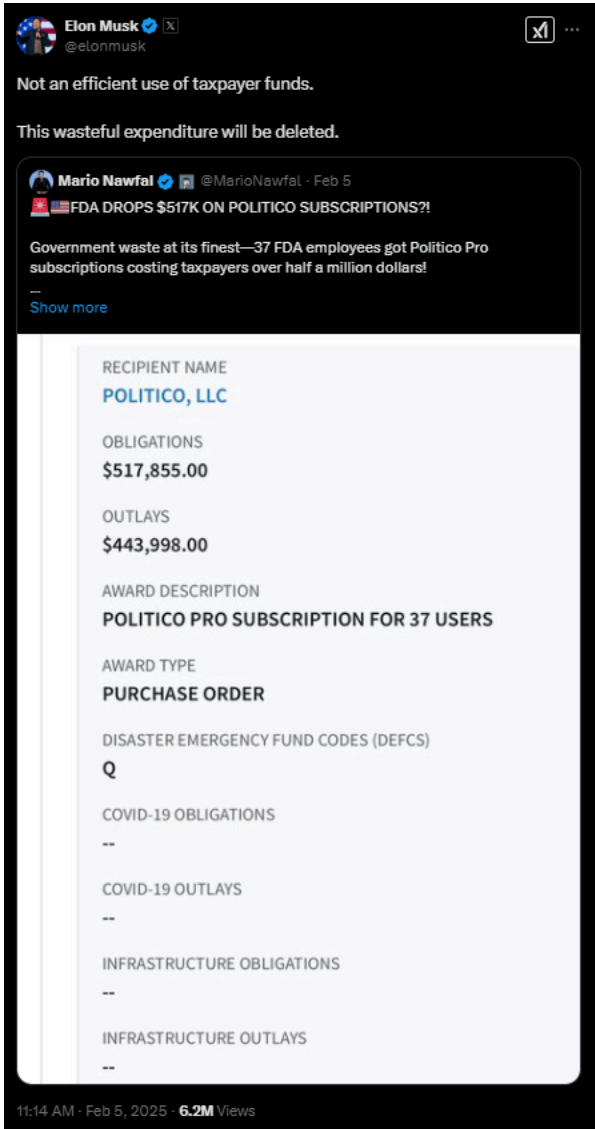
Elon Musk
@elonmusk

Not an efficient use of taxpayer funds.

This wasteful expenditure will be deleted.

Mario Nawfal @MarioNawfal · Feb 5
FDA DROPS $517K ON POLITICO SUBSCRIPTIONS?!

Government waste at its finest—37 FDA employees got Politico Pro subscriptions costing taxpayers over half a million dollars!

...
Show more

RECIPIENT NAME
POLITICO, LLC

OBLIGATIONS
$517,855.00

OUTLAYS
$443,998.00

AWARD DESCRIPTION
POLITICO PRO SUBSCRIPTION FOR 37 USERS

AWARD TYPE
PURCHASE ORDER

DISASTER EMERGENCY FUND CODES (DEFCS)
Q

COVID-19 OBLIGATIONS
--

COVID-19 OUTLAYS
--

INFRASTRUCTURE OBLIGATIONS
--

INFRASTRUCTURE OUTLAYS
--

11:14 AM · Feb 5, 2025 · 6.2M Views